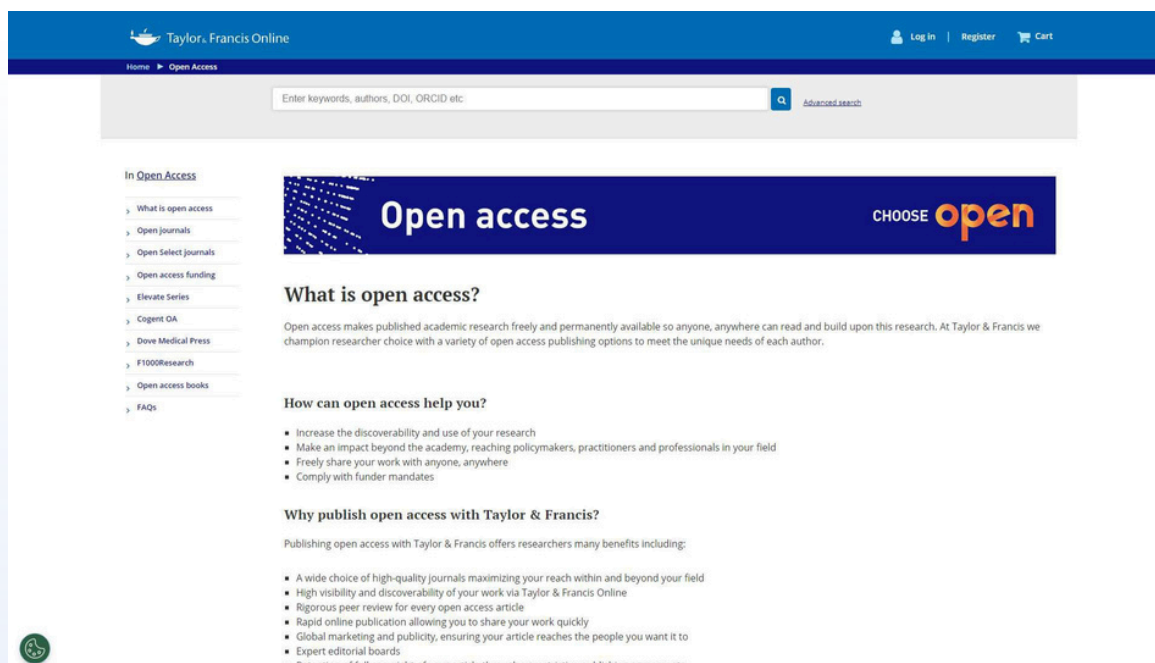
Taylor & Francis Online

Log in | Register Cart

Home ► Open Access

Enter keywords, authors, DOI, ORCID etc

Advanced search

In Open Access

What is open access
Open journals
Open Select journals
Open access funding
Elevate Series
Cogent OA
Dove Medical Press
F1000Research
Open access books
FAQs

Open access

CHOOSE open

What is open access?

Open access makes published academic research freely and permanently available so anyone, anywhere can read and build upon this research. At Taylor & Francis we champion researcher choice with a variety of open access publishing options to meet the unique needs of each author.

How can open access help you?

- Increase the discoverability and use of your research
- Make an impact beyond the academy, reaching policymakers, practitioners and professionals in your field
- Freely share your work with anyone, anywhere
- Comply with funder mandates

Why publish open access with Taylor & Francis?

Publishing open access with Taylor & Francis offers researchers many benefits including:

- A wide choice of high-quality journals maximizing your reach within and beyond your field
- High visibility and discoverability of your work via Taylor & Francis Online
- Rigorous peer review for every open access article
- Rapid online publication allowing you to share your work quickly
- Global marketing and publicity, ensuring your article reaches the people you want it to
- Expert editorial boards
- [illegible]